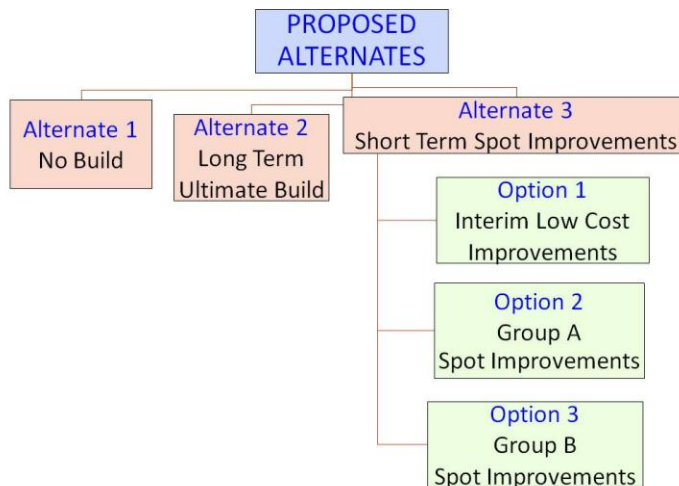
PROPOSED ALTERNATES

Alternate 1
No Build

Alternate 2
Long Term
Ultimate Build

Alternate 3
Short Term Spot Improvements

Option 1
Interim Low Cost
Improvements

Option 2
Group A
Spot Improvements

Option 3
Group B
Spot Improvements